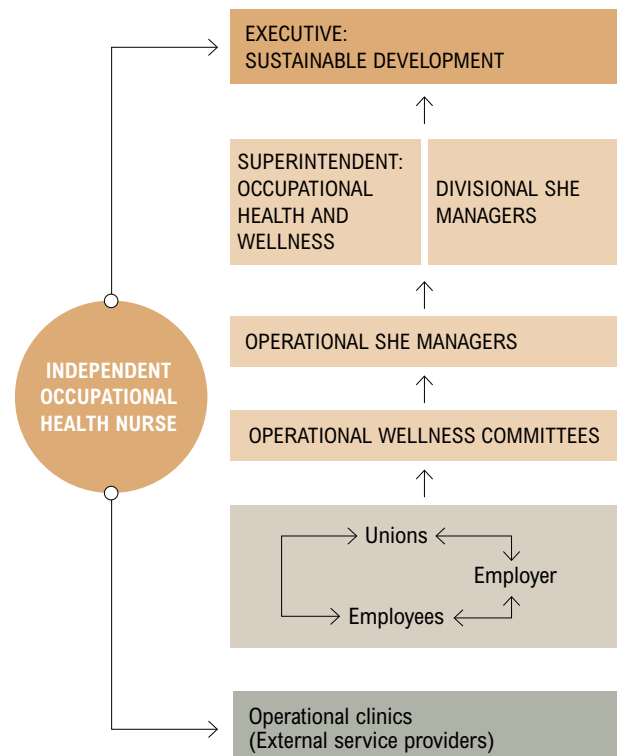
INDEPENDENT OCCUPATIONAL HEALTH NURSE

EXECUTIVE: SUSTAINABLE DEVELOPMENT

SUPERINTENDENT: OCCUPATIONAL HEALTH AND WELLNESS

DIVISIONAL SHE MANAGERS

OPERATIONAL SHE MANAGERS

OPERATIONAL WELLNESS COMMITTEES

Unions

Employer

Employees

Operational clinics (External service providers)